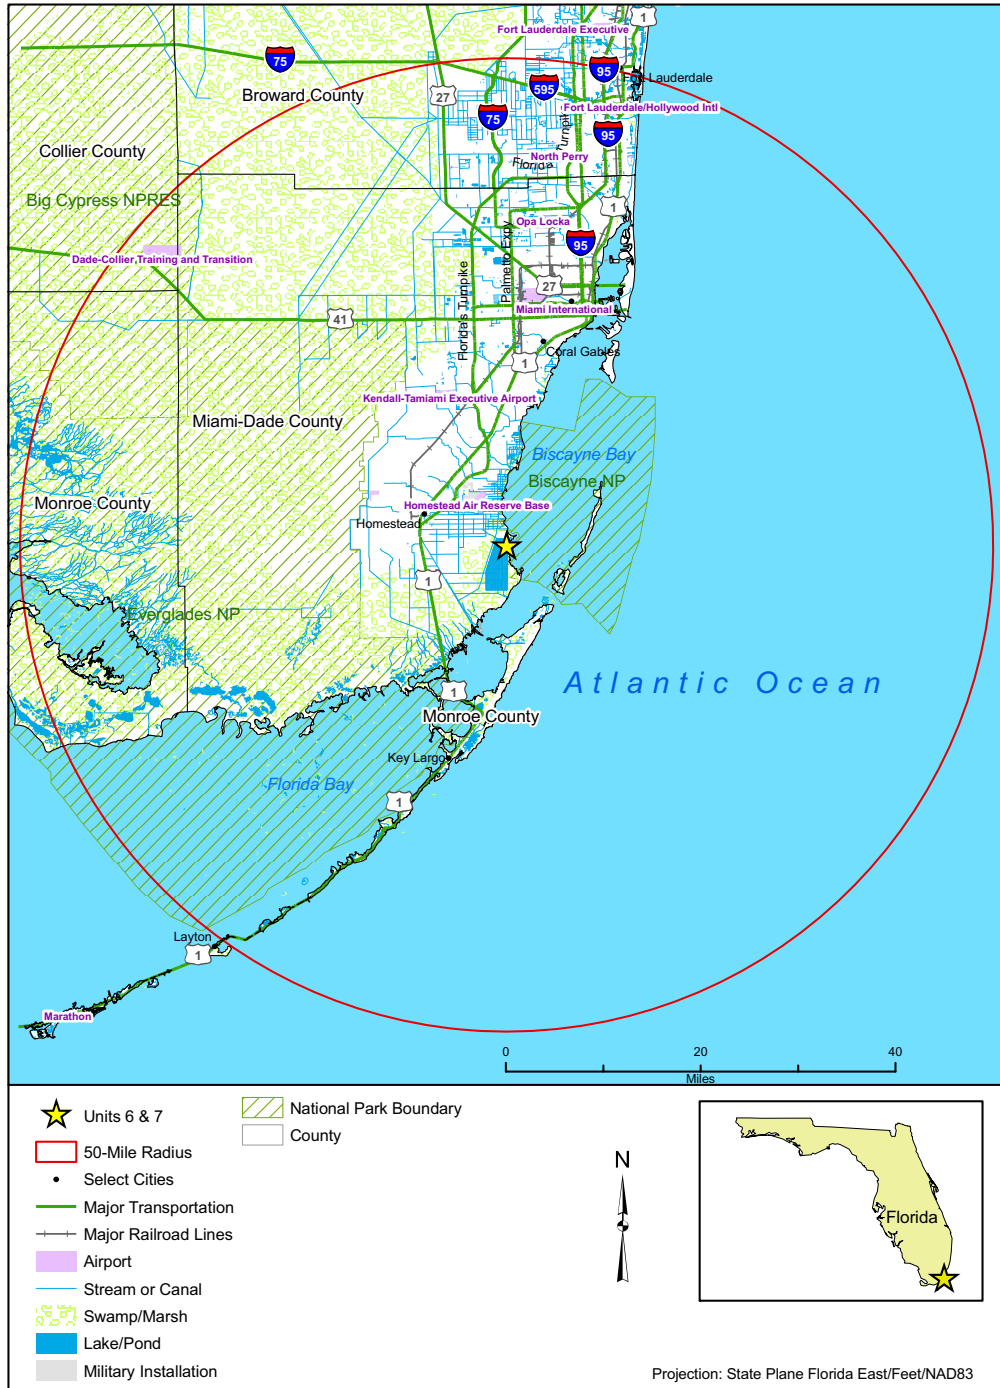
Fort Lauderdale Executive
1
75
95
Fort Lauderdale
Broward County
27
595
Fort Lauderdale/Hollywood Intl
75
Turnpike
95
Collier County
North Perry
Florida
Big Cypress NPRES
1
Opa Locka
95
Dade-Collier Training and Transition
27
Palmetto Exp
Florida's Turnpike
41
Miami International
Coral Gables
1
Kendall-Tamiami Executive Airport
Miami-Dade County
Biscayne Bay
Biscayne NP
Monroe County
Homestead Air Reserve Base
Homestead
1
Everglades NP
Atlantic Ocean
1
Monroe County
Key Largo
Florida Bay
1
Layton
1
Marathon
0
20
40
Miles

Units 6 & 7
50-Mile Radius
Select Cities
Major Transportation
Major Railroad Lines
Airport
Stream or Canal
Swamp/Marsh
Lake/Pond
Military Installation
National Park Boundary
County
N
Florida
Projection: State Plane Florida East/Feet/NAD83